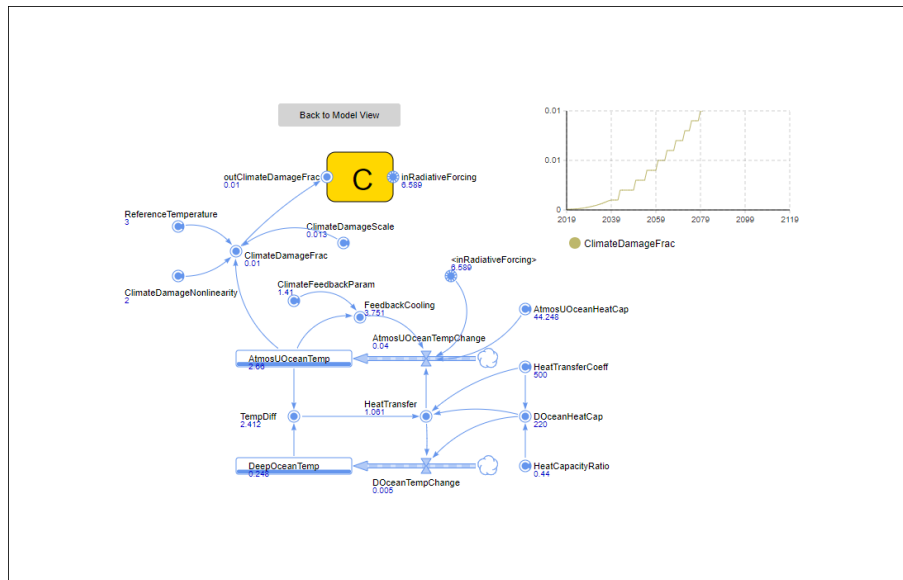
Back to Model View

C

outClimateDamageFrac
0.01

inRadiativeForcing
6.589

ReferenceTemperature
3

ClimateDamageScale
0.013

ClimateDamageFrac
0.01

ClimateDamageNonlinearity
2

ClimateFeedbackParam
1.41

<inRadiativeForcing>
6.589

FeedbackCooling
3.751

AtmosUOceanHeatCap
44.248

AtmosUOceanTempChange
0.04

AtmosUOceanTemp
2.66

HeatTransferCoeff
500

TempDiff
2.412

HeatTransfer
1.061

DOceanHeatCap
220

DeepOceanTemp
0.248

HeatCapacityRatio
0.44

DOceanTempChange
0.005

0.01
0.01
0
2019
2039
2059
2079
2099
2119

ClimateDamageFrac